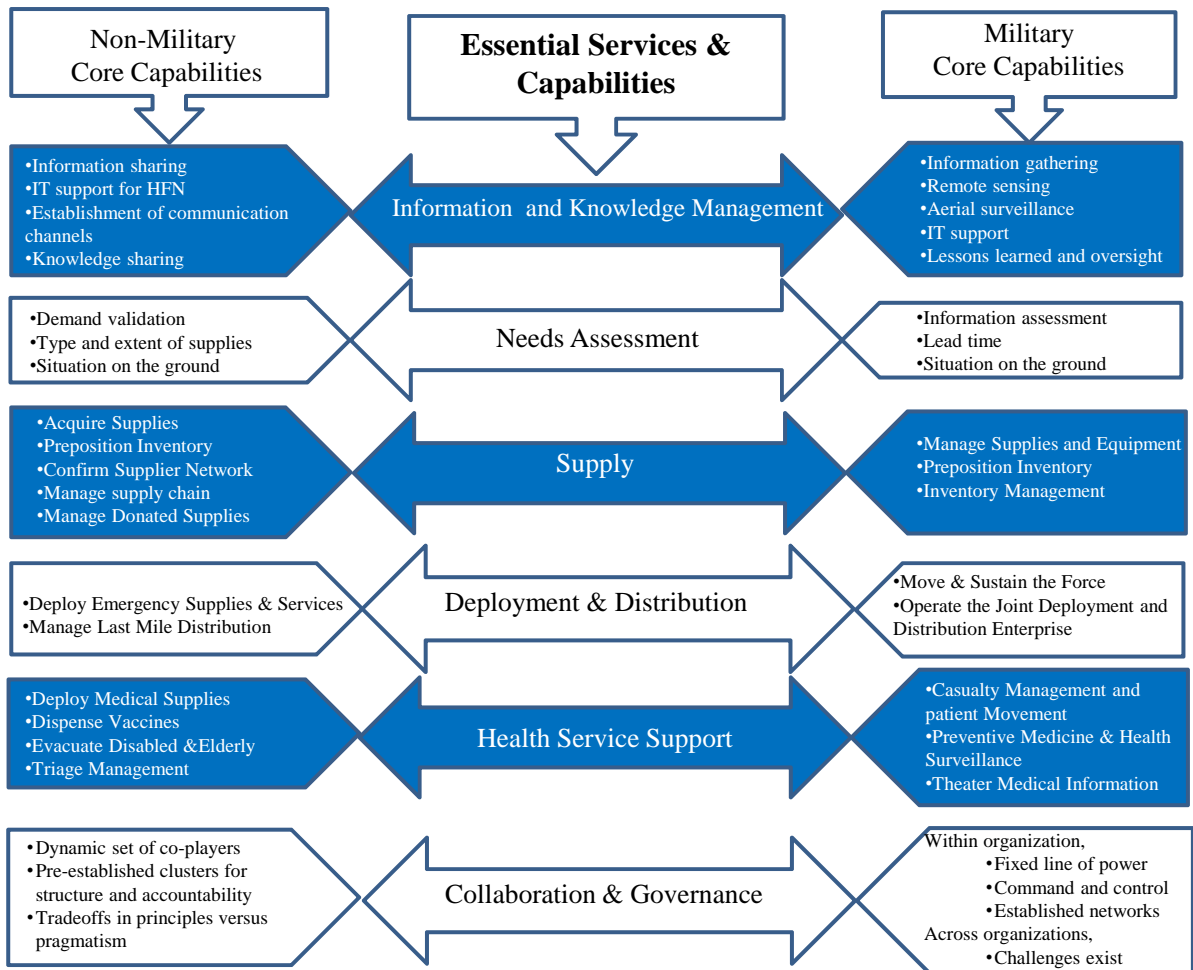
Non-Military Core Capabilities

Essential Services & Capabilities

Military Core Capabilities

•Information sharing
•IT support for HFN
•Establishment of communication channels
•Knowledge sharing

Information and Knowledge Management

•Information gathering
•Remote sensing
•Aerial surveillance
•IT support
•Lessons learned and oversight

•Demand validation
•Type and extent of supplies
•Situation on the ground

Needs Assessment

•Information assessment
•Lead time
•Situation on the ground

•Acquire Supplies
•Preposition Inventory
•Confirm Supplier Network
•Manage supply chain
•Manage Donated Supplies

Supply

•Manage Supplies and Equipment
•Preposition Inventory
•Inventory Management

•Deploy Emergency Supplies & Services
•Manage Last Mile Distribution

Deployment & Distribution

•Move & Sustain the Force
•Operate the Joint Deployment and Distribution Enterprise

•Deploy Medical Supplies
•Dispense Vaccines
•Evacuate Disabled &Elderly
•Triage Management

Health Service Support

•Casualty Management and patient Movement
•Preventive Medicine & Health Surveillance
•Theater Medical Information

•Dynamic set of co-players
•Pre-established clusters for structure and accountability
•Tradeoffs in principles versus pragmatism

Collaboration & Governance

Within organization,
•Fixed line of power
•Command and control
•Established networks
Across organizations,
•Challenges exist